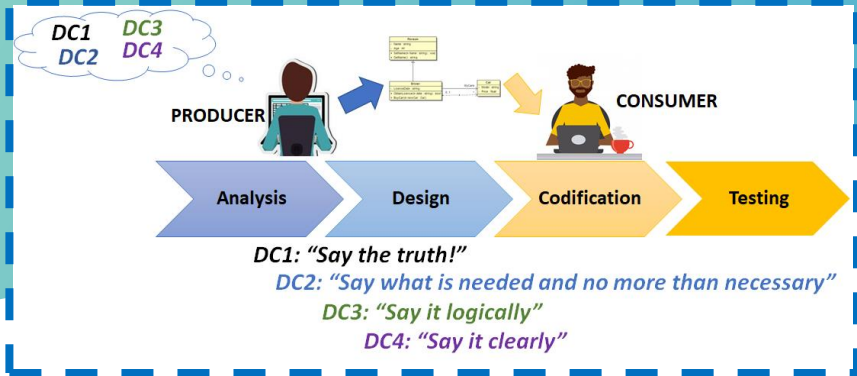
DC1 DC3
DC2 DC4

PRODUCER

CONSUMER

Analysis

Design

Codification

Testing

DC1: “Say the truth!”

DC2: “Say what is needed and no more than necessary”

DC3: “Say it logically”

DC4: “Say it clearly”